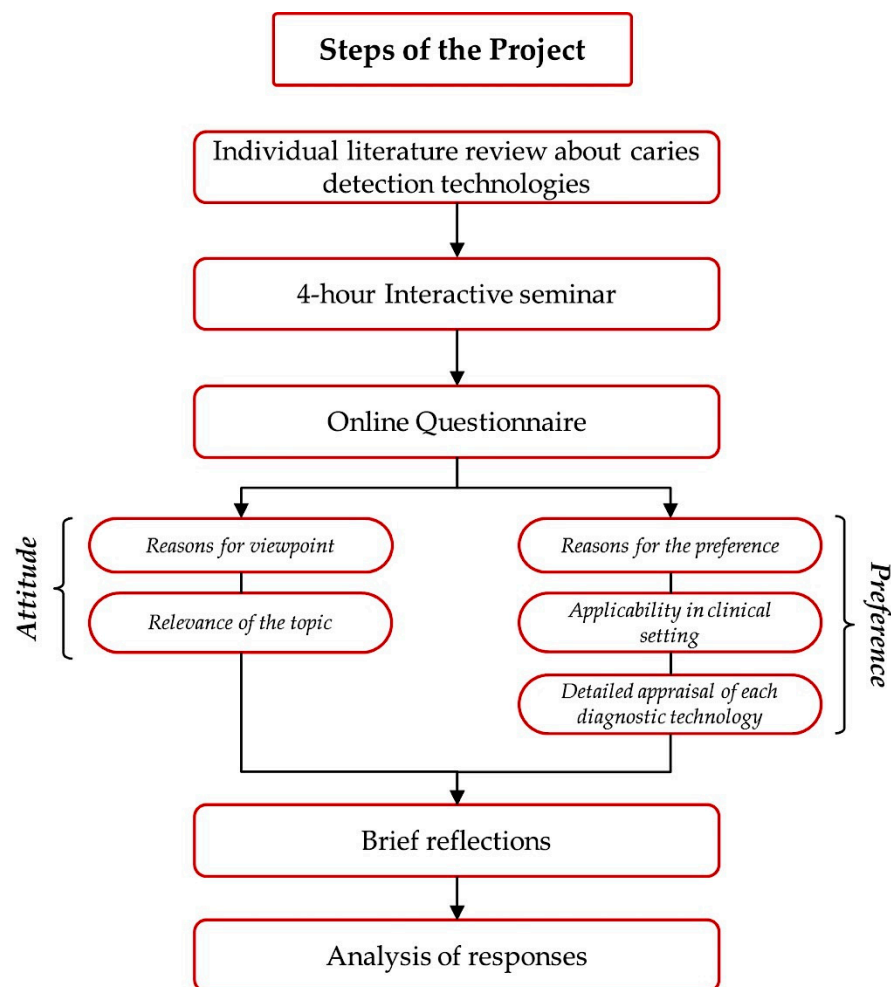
Steps of the Project

Individual literature review about caries detection technologies

4-hour Interactive seminar

Online Questionnaire

Attitude

Reasons for viewpoint

Relevance of the topic

Reasons for the preference

Applicability in clinical setting

Detailed appraisal of each diagnostic technology

Preference

Brief reflections

Analysis of responses